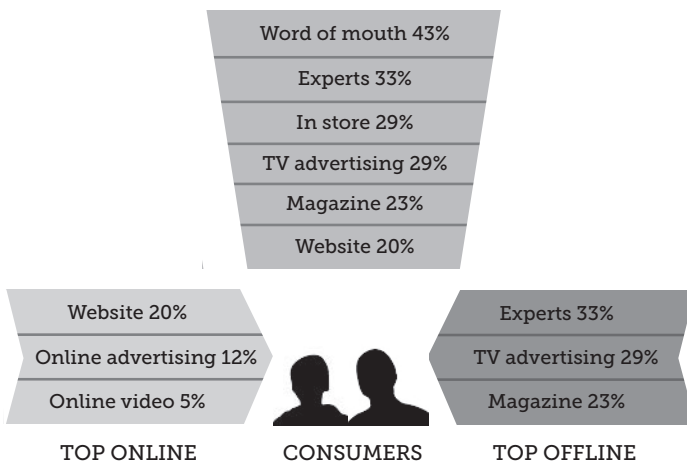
Word of mouth 43%
Experts 33%
In store 29%
TV advertising 29%
Magazine 23%
Website 20%

Website 20%
Online advertising 12%
Online video 5%

Experts 33%
TV advertising 29%
Magazine 23%

TOP ONLINE

CONSUMERS

TOP OFFLINE